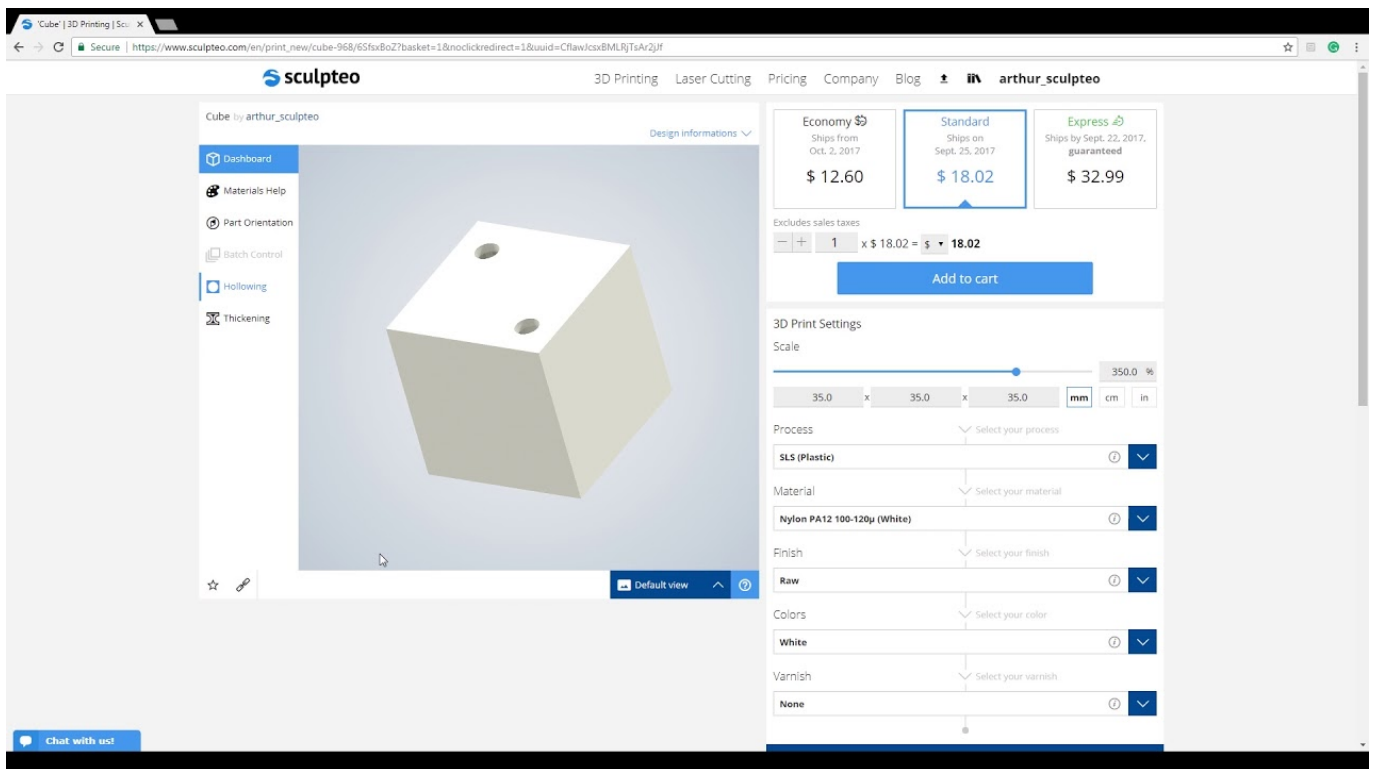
'Cube' | 3D Printing | Scu

Secure | https://www.sculpteo.com/en/print_new/cube-968/6SfsxBoZ?basket=1&noclickredirect=1&uuid=CflawJcsxBMLRjTsAr2jJf

sculpteo

3D Printing Laser Cutting Pricing Company Blog arthur_sculpteo

Cube by arthur_sculpteo

Design informations

Dashboard

Materials Help

Part Orientation

Batch Control

Hollowing

Thickening

Default view

Economy
Ships from
Oct. 2, 2017
$ 12.60

Standard
Ships on
Sept. 25, 2017
$ 18.02

Express
Ships by Sept. 22, 2017,
guaranteed
$ 32.99

Excludes sales taxes

1 x $ 18.02 = $ 18.02

Add to cart

3D Print Settings

Scale

350.0 %

35.0 x 35.0 x 35.0 mm cm in

Process
Select your process
SLS (Plastic)

Material
Select your material
Nylon PA12 100-120µ (White)

Finish
Select your finish
Raw

Colors
Select your color
White

Varnish
Select your varnish
None

Chat with us!